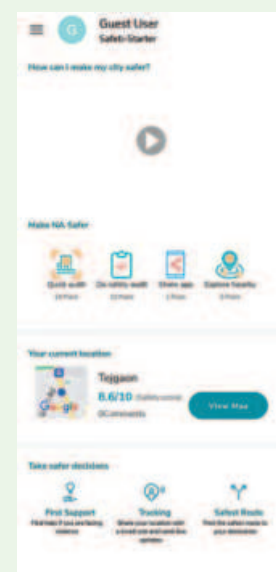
G Guest User
Safeti-Starter

How can I make my city safer?

Make NA Safer

Quick audit
10 Points

On-safety audit
10 Points

Share app
1 Point

Explore Nearby
5 Points

Your current location

Tejgaon
8.6/10 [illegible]
0Comments

View Map

Take safer decisions

First Support
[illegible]

Tracking
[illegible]

Safest Route
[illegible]